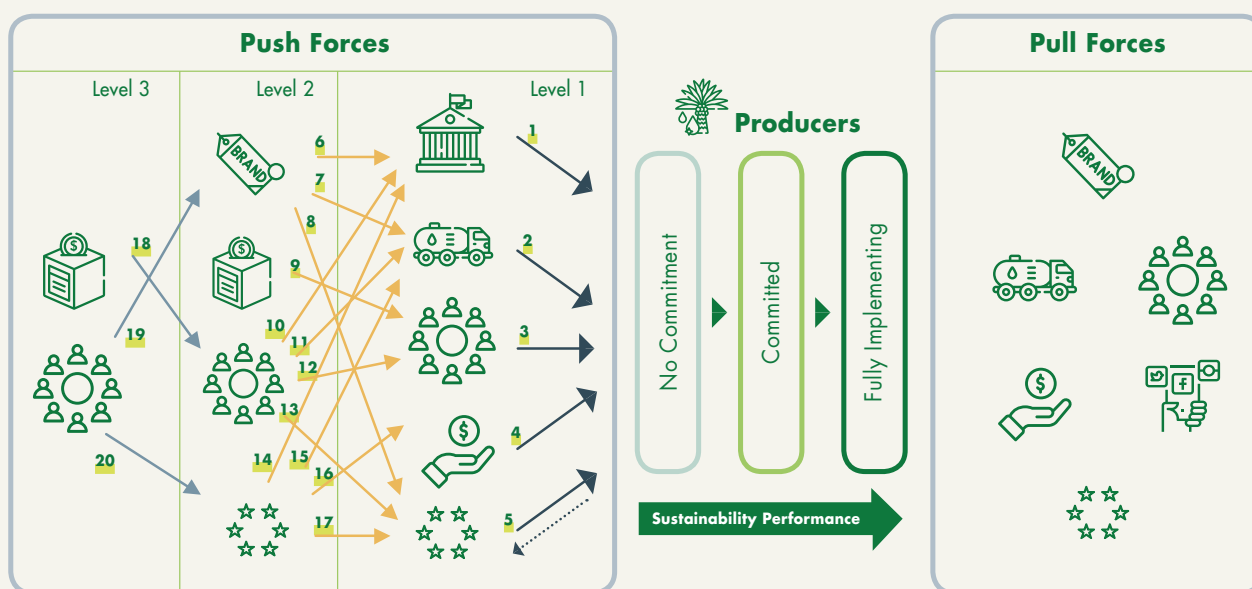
Push Forces

Level 3

Level 2

Level 1

18

19

20

BRAND

6

7

8

9

10

11

12

13

14

15

16

17

1

2

3

4

5

Producers

No Commitment

Committed

Fully Implementing

Sustainability Performance

Pull Forces

BRAND